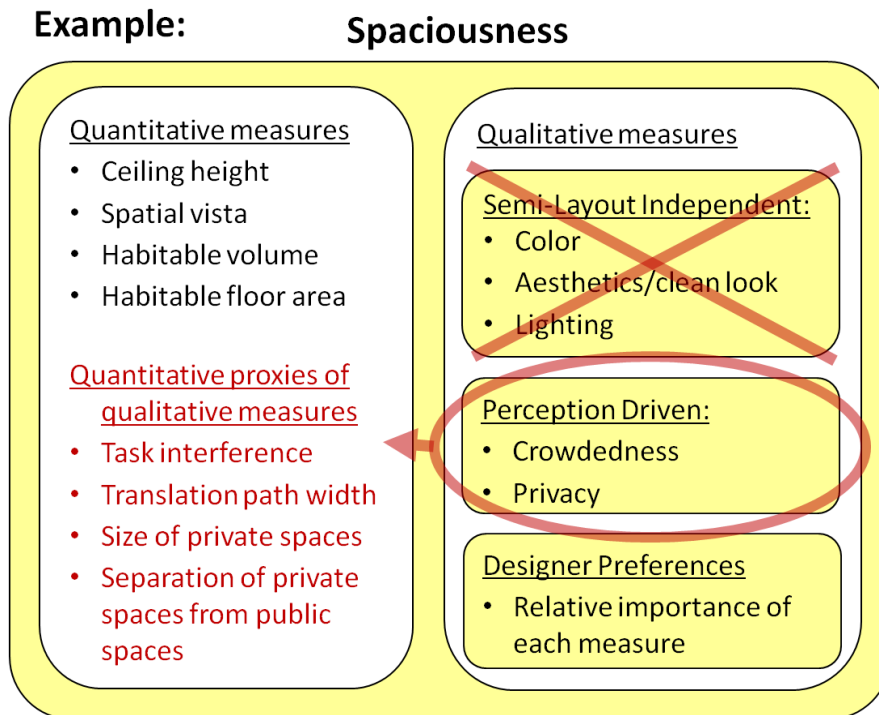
Example:

Spaciousness

Quantitative measures
• Ceiling height
• Spatial vista
• Habitable volume
• Habitable floor area

Quantitative proxies of qualitative measures
• Task interference
• Translation path width
• Size of private spaces
• Separation of private spaces from public spaces

Qualitative measures

Semi-Layout Independent:
• Color
• Aesthetics/clean look
• Lighting

Perception Driven:
• Crowdedness
• Privacy

Designer Preferences
• Relative importance of each measure